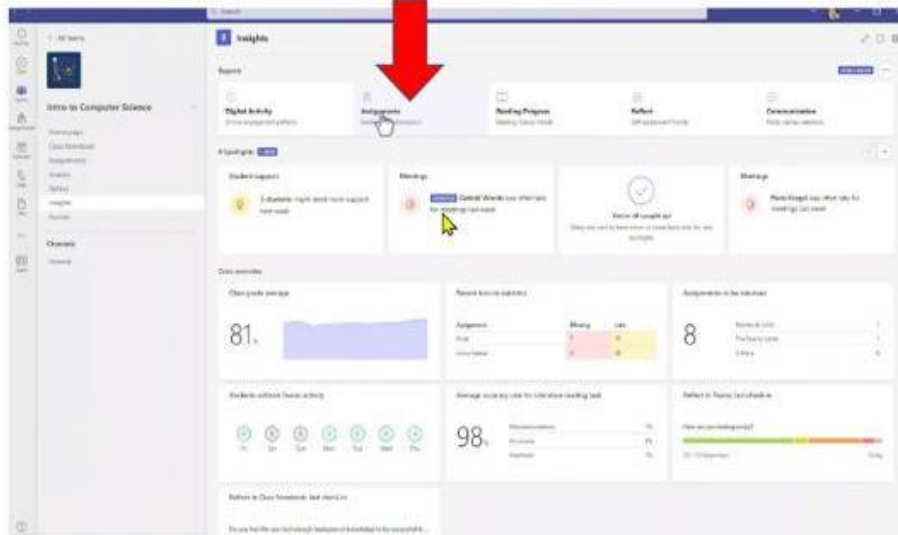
Insights

Reports

Digital Activity

Assignments

Reading Progress

Reflect

Communication

Intro to Computer Science

Spotlights

Student support

Meetings

View all spotlights

Meetings

Class overview

Class grade average

81

Recent turn-in statistics

Assignments to be returned

8

Students without Teams activity

Average accuracy rate for interactive reading task

98

Reflect in Teams last check-in

Reflect in Class Notebook last check-in

Channels